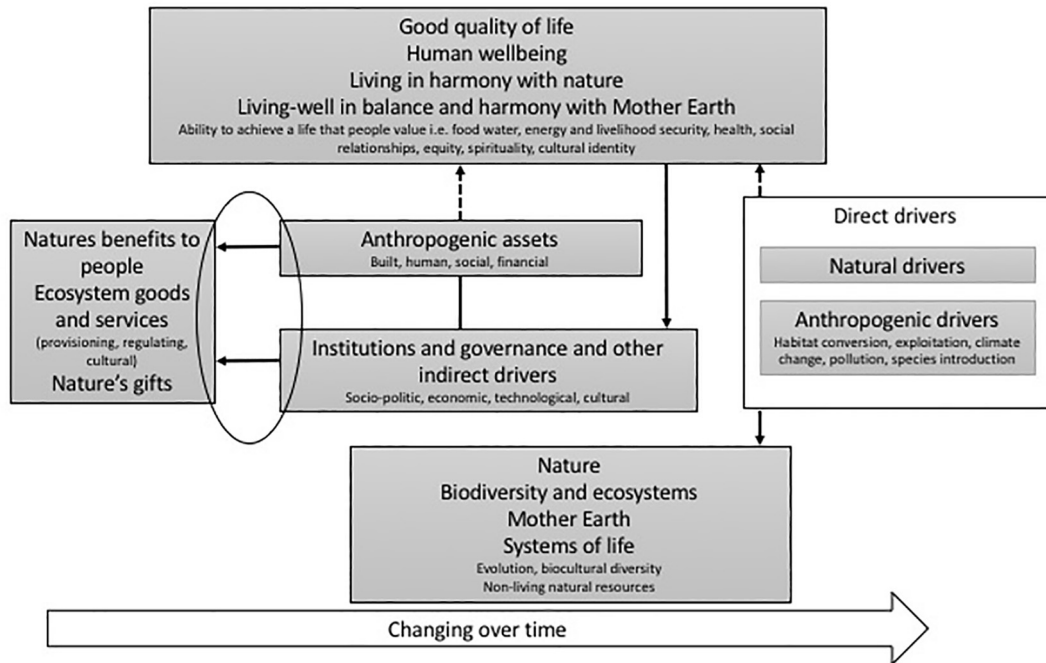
Good quality of life
Human wellbeing
Living in harmony with nature
Living-well in balance and harmony with Mother Earth
Ability to achieve a life that people value i.e. food water, energy and livelihood security, health, social relationships, equity, spirituality, cultural identity

Natures benefits to people
Ecosystem goods and services
(provisioning, regulating, cultural)
Nature's gifts

Anthropogenic assets
Built, human, social, financial

Institutions and governance and other indirect drivers
Socio-politic, economic, technological, cultural

Direct drivers

Natural drivers

Anthropogenic drivers
Habitat conversion, exploitation, climate change, pollution, species introduction

Nature
Biodiversity and ecosystems
Mother Earth
Systems of life
Evolution, biocultural diversity
Non-living natural resources

Changing over time